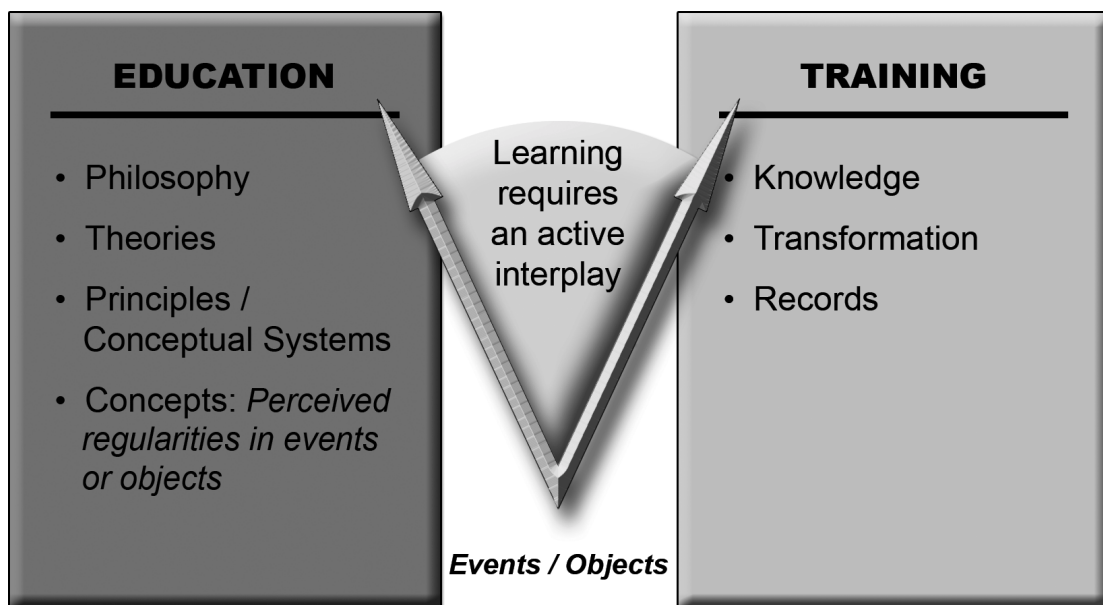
EDUCATION

- Philosophy
- Theories
- Principles / Conceptual Systems
- Concepts: *Perceived regularities in events or objects*

Learning requires an active interplay

TRAINING

- Knowledge
- Transformation
- Records

*Events / Objects*